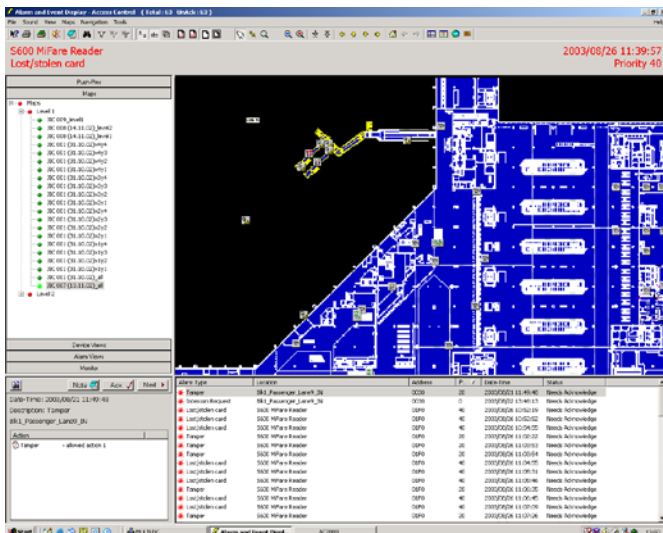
Alarm and Event Display - Access Control (Total: 63 UnAck: 63)

File Sound View Maps Navigation Tools

Help

S600 MiFare Reader
Lost/stolen card

2003/08/26 11:39:57
Priority 40

Push Pins

Maps

Plans
Level 1
3IC 009_level1
3IC 008 (14.11.02)_level2
3IC 008 (14.11.02)_level1
3IC 001 (31.10.02)_wty3
3IC 001 (31.10.02)_wty2
3IC 001 (31.10.02)_wty1
3IC 001 (31.10.02)_b3y4
3IC 001 (31.10.02)_b3y3
3IC 001 (31.10.02)_b3y2
3IC 001 (31.10.02)_b3y1
3IC 001 (31.10.02)_b2y4
3IC 001 (31.10.02)_b2y3
3IC 001 (31.10.02)_b2y2
3IC 001 (31.10.02)_b2y1
3IC 001 (31.10.02)_b1y4
3IC 001 (31.10.02)_b1y3
3IC 001 (31.10.02)_b1y2
3IC 001 (31.10.02)_b1y1
3IC 001 (31.10.02)_all
3IC 007 (13.11.02)_all
Level 2

Device Views

Alarm Views

Media

Note Ack Next

Date-Time: 2003/08/21 11:49:48
Description: Tamper
Bk1_Passenger_Lane9_IN

Action
Tamper - allowed action 1

| Alarm Type | Location | Address | P | Date-Time | Status |
|---|---|---|---|---|---|
| Tamper | Bk1_Passenger_Lane9_IN | 0030 | 20 | 2003/08/21 11:49:48 | Needs Acknowledge |
| Unknown Request | Bk1_Passenger_Lane9_IN | 0030 | 20 | 2003/08/21 11:49:13 | Needs Acknowledge |
| Lost/stolen card | S600 MiFare Reader | 00F0 | 40 | 2003/08/26 10:52:19 | Needs Acknowledge |
| Lost/stolen card | S600 MiFare Reader | 00F0 | 40 | 2003/08/26 10:52:52 | Needs Acknowledge |
| Lost/stolen card | S600 MiFare Reader | 00F0 | 40 | 2003/08/26 11:00:55 | Needs Acknowledge |
| Tamper | S600 MiFare Reader | 00F0 | 20 | 2003/08/26 11:02:22 | Needs Acknowledge |
| Tamper | S600 MiFare Reader | 00F0 | 20 | 2003/08/26 11:02:38 | Needs Acknowledge |
| Tamper | S600 MiFare Reader | 00F0 | 20 | 2003/08/26 11:03:04 | Needs Acknowledge |
| Lost/stolen card | S600 MiFare Reader | 00F0 | 40 | 2003/08/26 11:04:35 | Needs Acknowledge |
| Lost/stolen card | S600 MiFare Reader | 00F0 | 40 | 2003/08/26 11:05:51 | Needs Acknowledge |
| Lost/stolen card | S600 MiFare Reader | 00F0 | 40 | 2003/08/26 11:06:46 | Needs Acknowledge |
| Tamper | S600 MiFare Reader | 00F0 | 20 | 2003/08/26 11:06:49 | Needs Acknowledge |
| Lost/stolen card | S600 MiFare Reader | 00F0 | 40 | 2003/08/26 11:06:45 | Needs Acknowledge |
| Lost/stolen card | S600 MiFare Reader | 00F0 | 40 | 2003/08/26 11:07:29 | Needs Acknowledge |
| Tamper | S600 MiFare Reader | 00F0 | 20 | 2003/08/26 11:07:33 | Needs Acknowledge |

Start

Alarm and Event Displ...